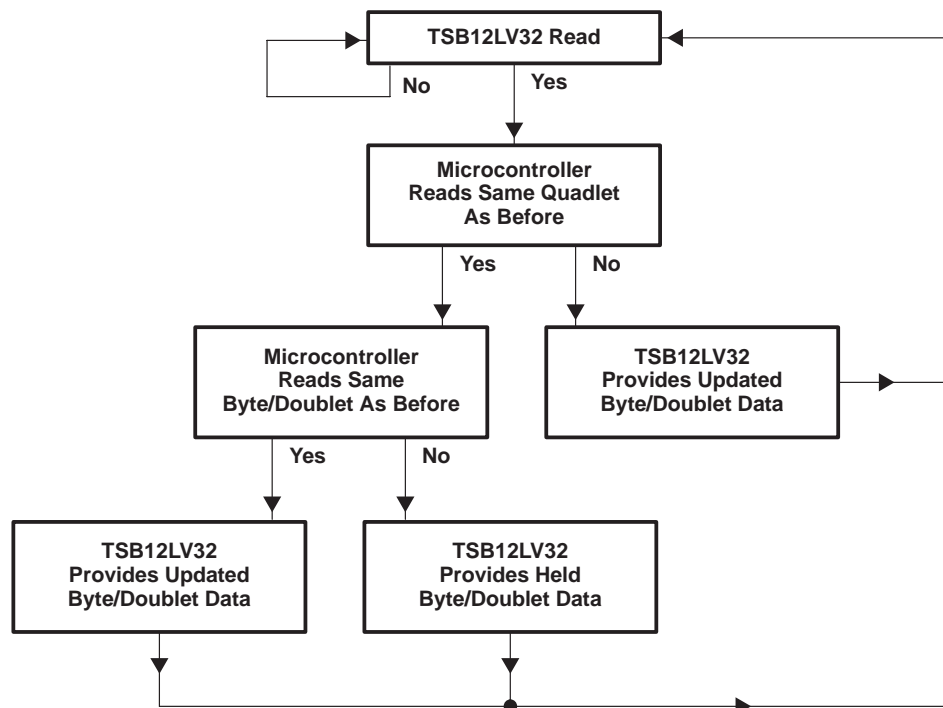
TSB12LV32 Read

No

Yes

Microcontroller Reads Same Quadlet As Before

Yes

No

Microcontroller Reads Same Byte/Doublet As Before

TSB12LV32 Provides Updated Byte/Doublet Data

Yes

No

TSB12LV32 Provides Updated Byte/Doublet Data

TSB12LV32 Provides Held Byte/Doublet Data